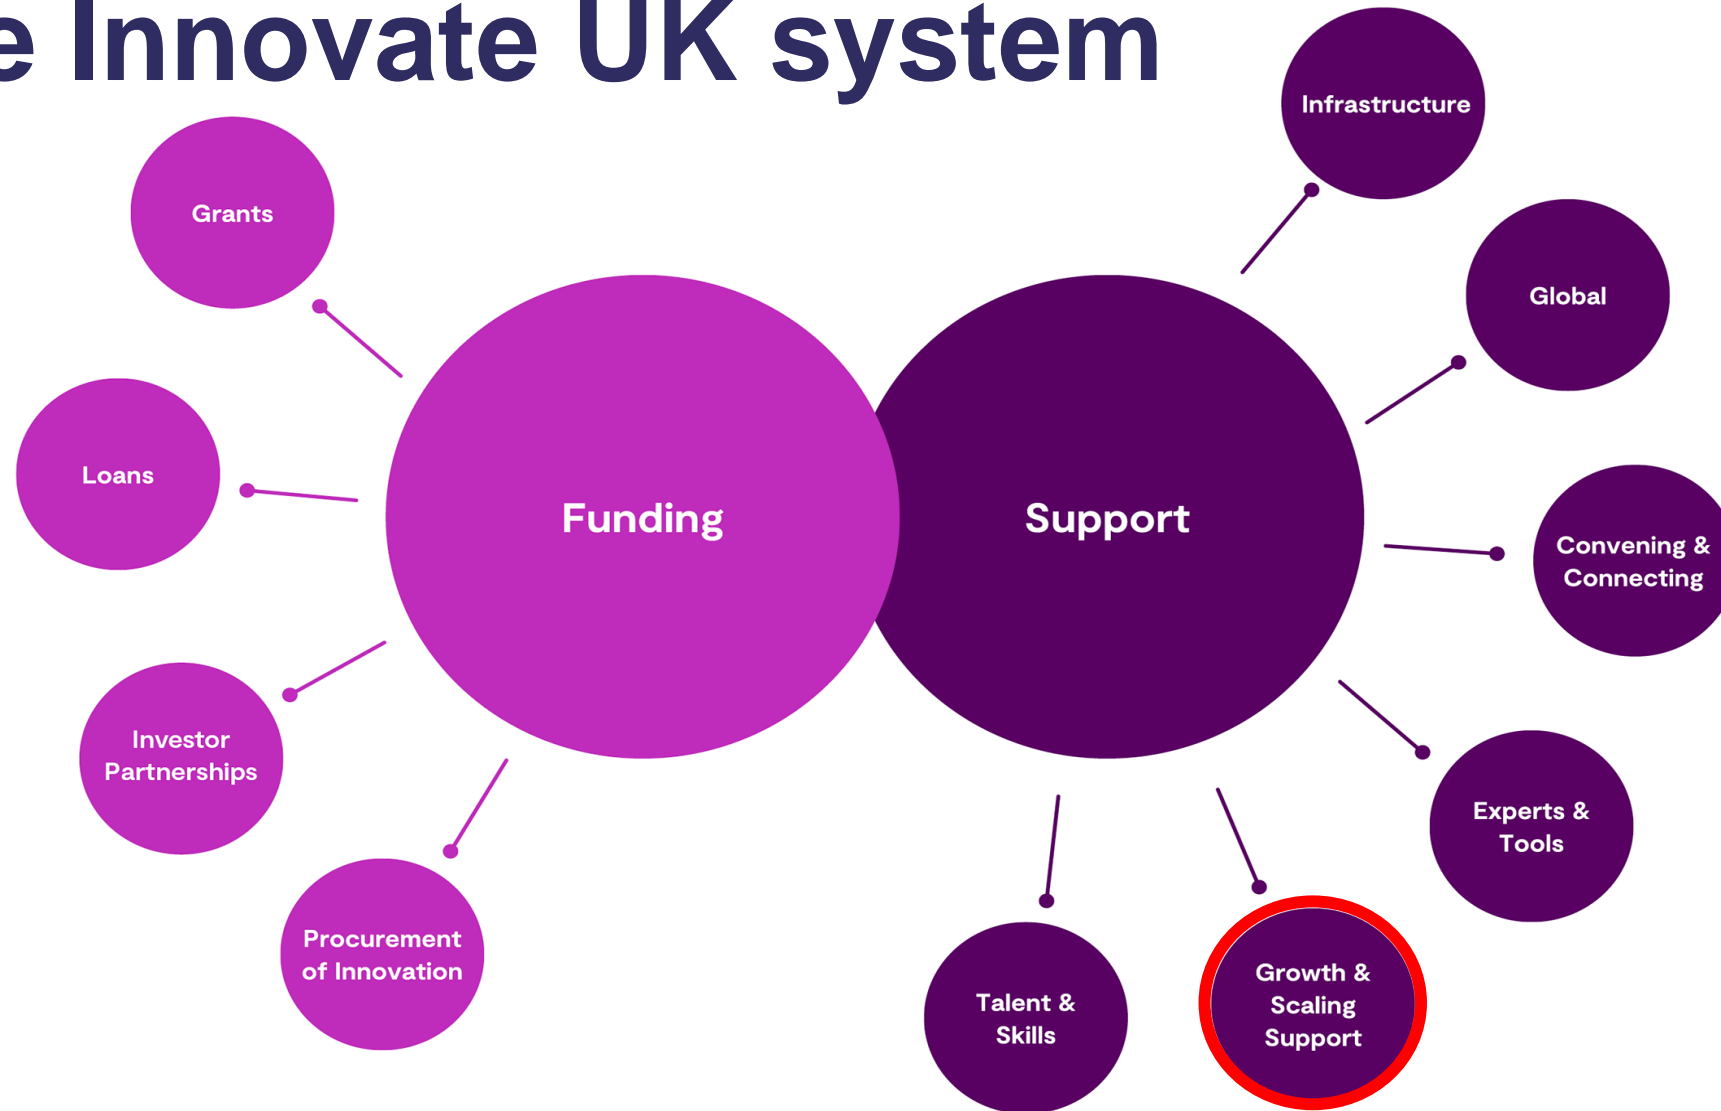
e Innovate UK system

Grants

Loans

Investor Partnerships

Procurement of Innovation

Funding

Support

Infrastructure

Global

Convening & Connecting

Experts & Tools

Growth & Scaling Support

Talent & Skills